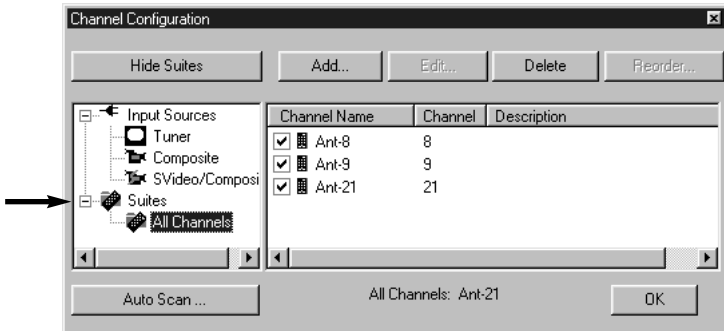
Channel Configuration

Hide Suites

Add...

Edit...

Delete

Reorder...

Input Sources
Tuner
Composite
SVideo/Composi
Suites
All Channels

| Channel Name | Channel | Description |
|---|---|---|
| Ant-8 | 8 | |
| Ant-9 | 9 | |
| Ant-21 | 21 | |

Auto Scan ...

All Channels: Ant-21

OK